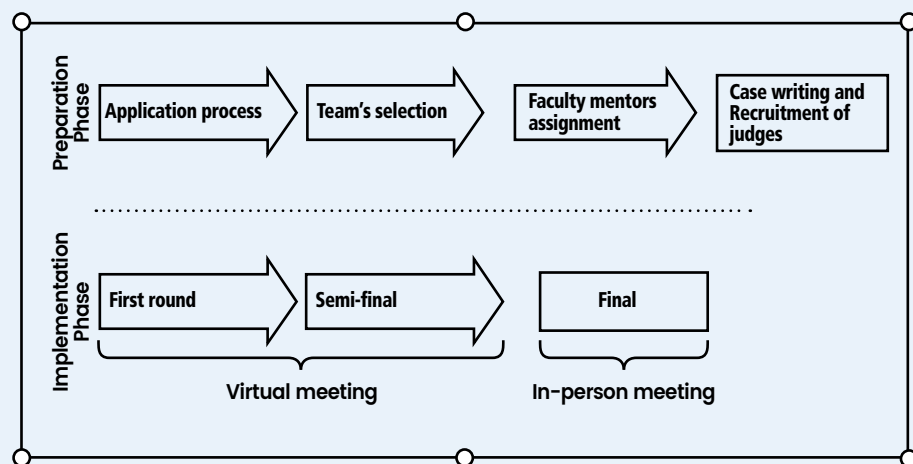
Preparation Phase

Application process

Team's selection

Faculty mentors assignment

Case writing and Recruitment of judges

Implementation Phase

First round

Semi-final

Final

Virtual meeting

In-person meeting